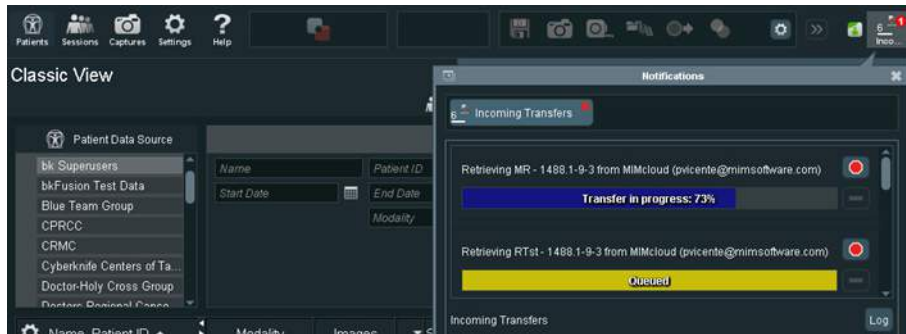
Patients Sessions Captures Settings Help

Classic View

Patient Data Source

bk Superusers
bkFusion Test Data
Blue Team Group
CPRCC
CRMC
Cyberknife Centers of Ta...
Doctor-Holy Cross Group
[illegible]

Name
Patient ID
Start Date
End Date
Modality

Name, Patient ID
Modality
Images

6 Inco...

Notifications

6 Incoming Transfers

Retrieving MR - 1488.1-9-3 from MIMcloud (pvicente@mimsoftware.com)

Transfer in progress: 73%

Retrieving RTst - 1488.1-9-3 from MIMcloud (pvicente@mimsoftware.com)

Queued

Incoming Transfers

Log